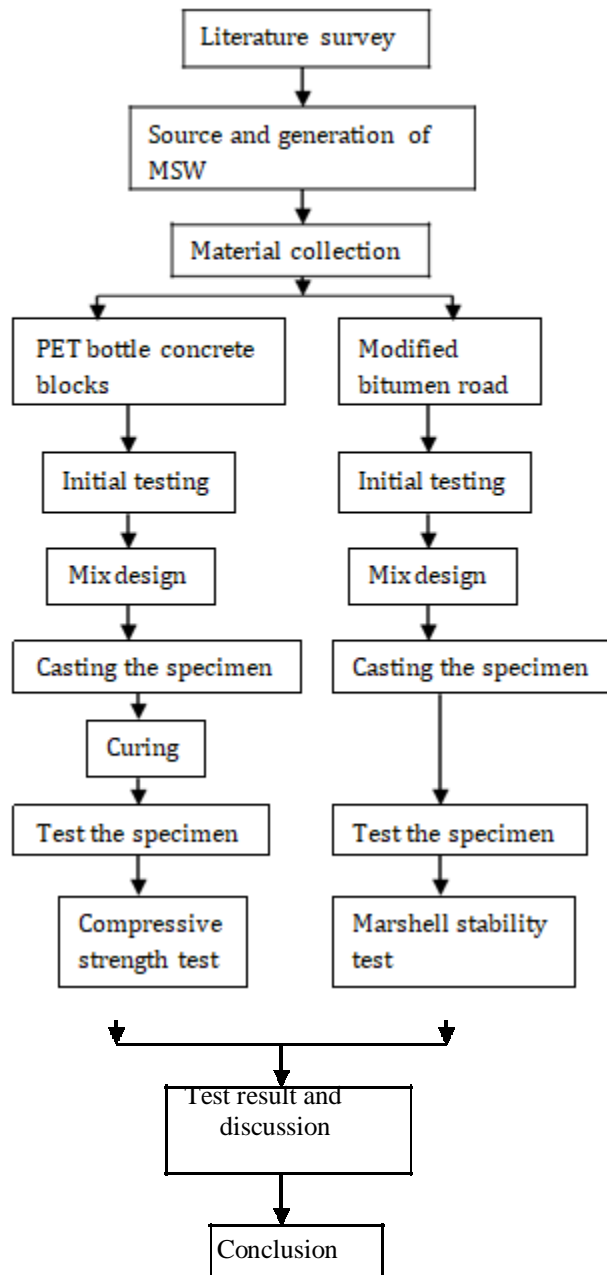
Literature survey

Source and generation of MSW

Material collection

PET bottle concrete blocks

Initial testing

Mix design

Casting the specimen

Curing

Test the specimen

Compressive strength test

Modified bitumen road

Initial testing

Mix design

Casting the specimen

Test the specimen

Marshell stability test

Test result and discussion

Conclusion